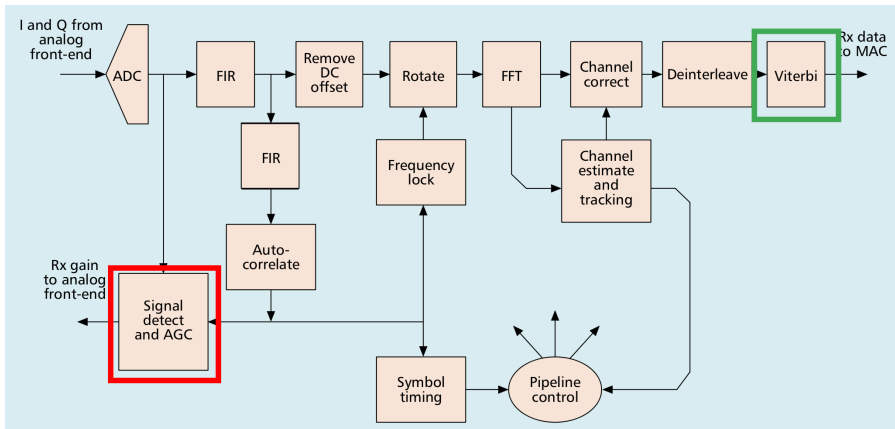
I and Q from analog front-end

ADC

FIR

Remove DC offset

Rotate

FFT

Channel correct

Deinterleave

Viterbi

Rx data to MAC

FIR

Frequency lock

Channel estimate and tracking

Auto-correlate

Rx gain to analog front-end

Signal detect and AGC

Symbol timing

Pipeline control